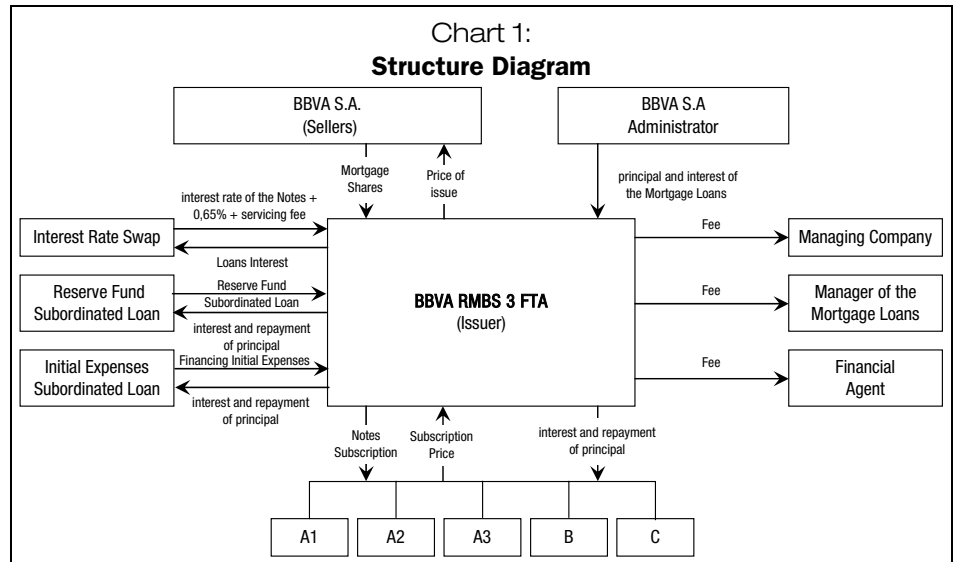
Chart 1:
**Structure Diagram**

BBVA S.A.
(Sellers)

BBVA S.A
Administrator

Mortgage Shares

Price of issue

principal and interest of the Mortgage Loans

interest rate of the Notes + 0,65% + servicing fee

Interest Rate Swap

Loans Interest

Reserve Fund Subordinated Loan

Reserve Fund Subordinated Loan

interest and repayment of principal

Initial Expenses Subordinated Loan

Financing Initial Expenses

interest and repayment of principal

BBVA RMBS 3 FTA
(Issuer)

Fee

Managing Company

Fee

Manager of the Mortgage Loans

Fee

Financial Agent

Notes Subscription

Subscription Price

interest and repayment of principal

A1

A2

A3

B

C